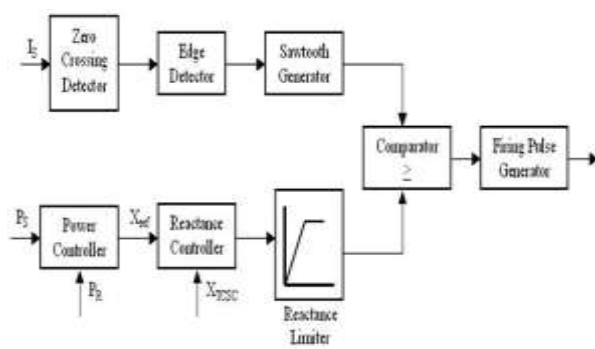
$I_S$

Zero Crossing Detector

Edge Detector

Sawtooth Generator

Comparator
$\geq$

Firing Pulse Generator

$P_S$

Power Controller

$X_{ref}$

Reactance Controller

$P_R$

$X_{TCSC}$

Reactance Limiter